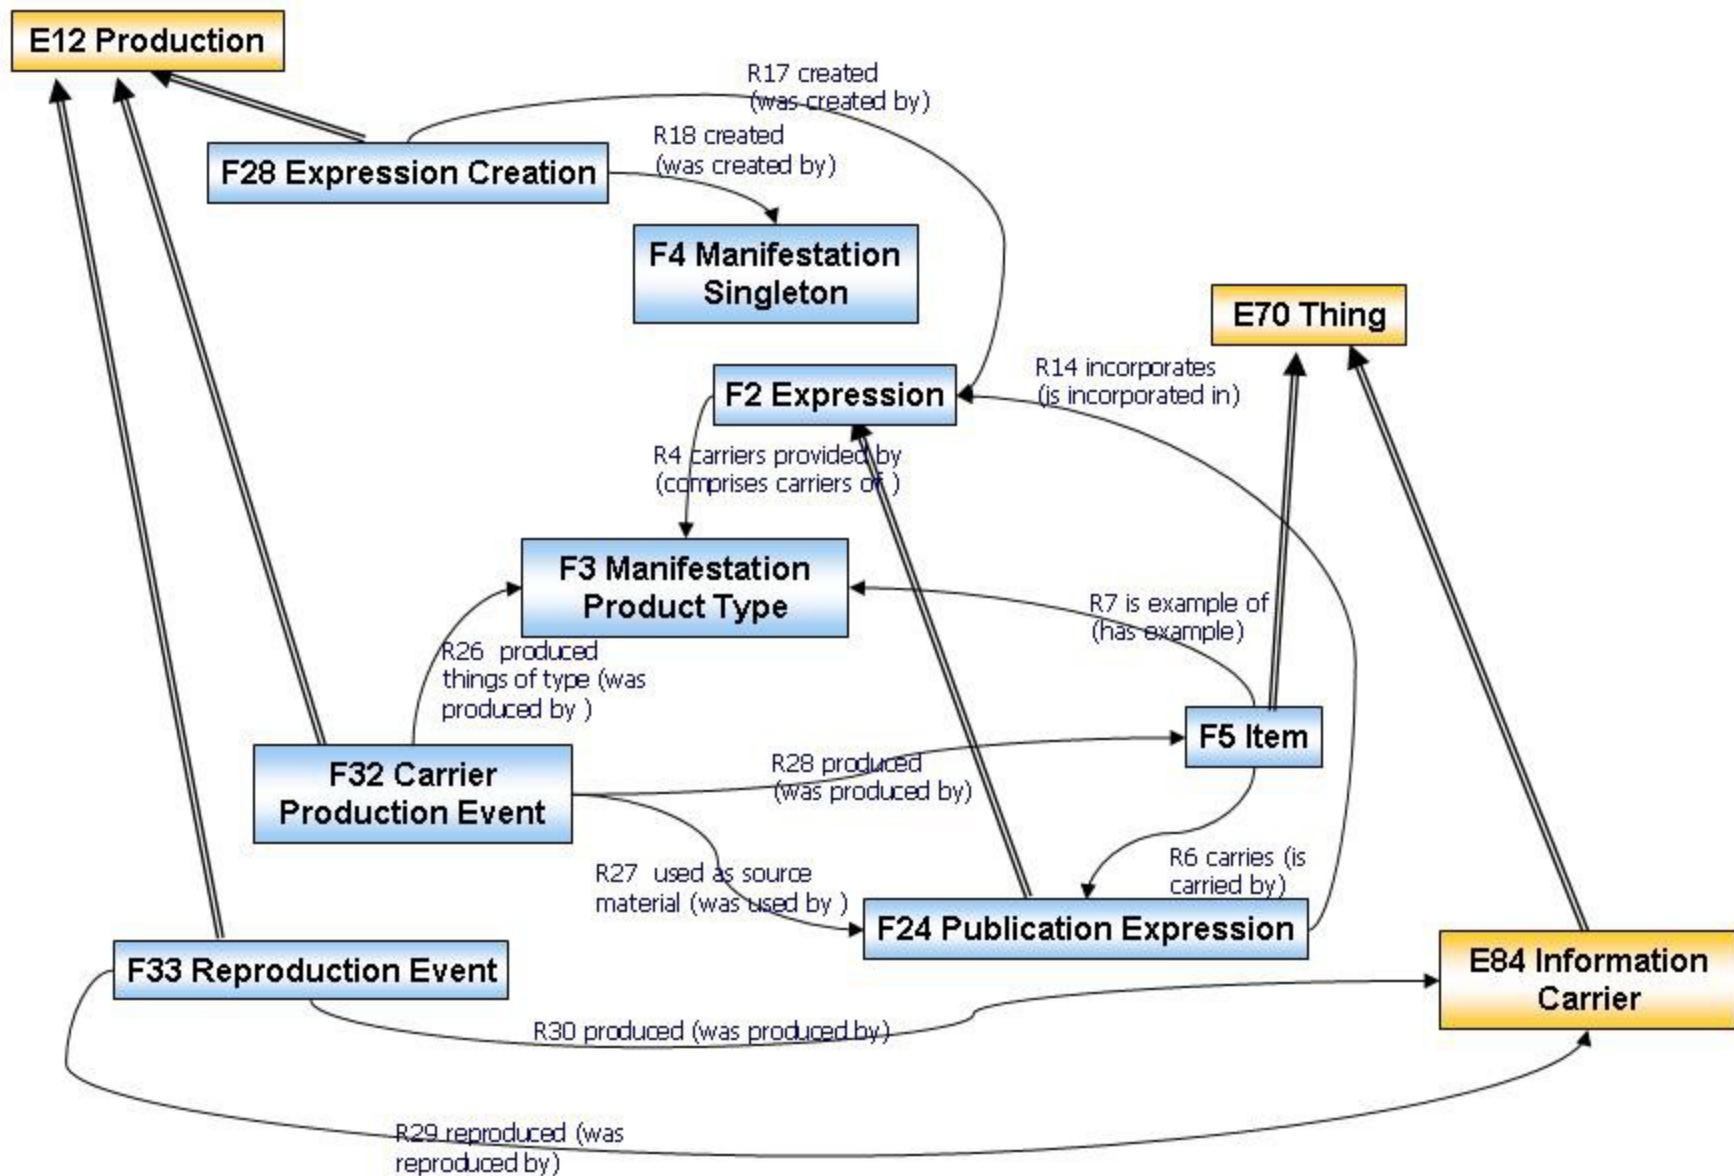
E12 Production

R17 created (was created by)

F28 Expression Creation

R18 created (was created by)

F4 Manifestation Singleton

E70 Thing

F2 Expression

R14 incorporates (is incorporated in)

R4 carriers provided by (comprises carriers of )

F3 Manifestation Product Type

R7 is example of (has example)

R26 produced things of type (was produced by )

F5 Item

F32 Carrier Production Event

R28 produced (was produced by)

R6 carries (is carried by)

R27 used as source material (was used by )

F24 Publication Expression

F33 Reproduction Event

E84 Information Carrier

R30 produced (was produced by)

R29 reproduced (was reproduced by)